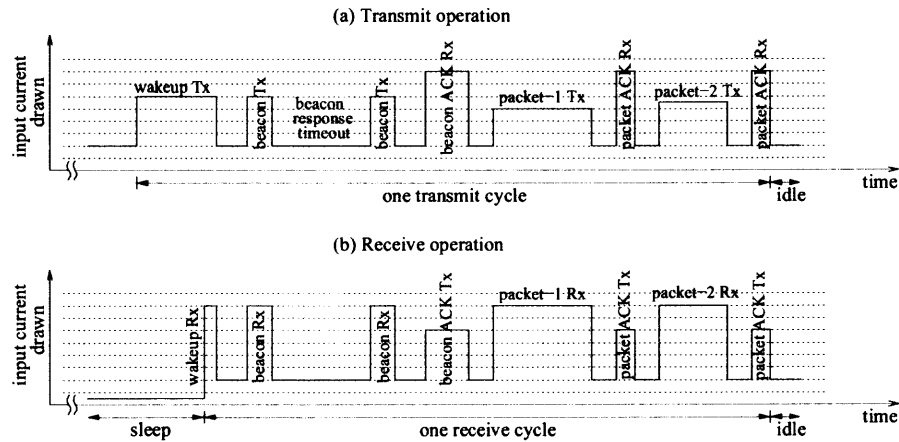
(a) Transmit operation

input current drawn

wakeup Tx

beacon Tx

beacon response timeout

beacon Tx

beacon ACK Rx

packet-1 Tx

packet ACK Rx

packet-2 Tx

packet ACK Rx

one transmit cycle

idle

time

(b) Receive operation

input current drawn

wakeup Rx

beacon Rx

beacon Rx

beacon ACK Tx

packet-1 Rx

packet ACK Tx

packet-2 Rx

packet ACK Tx

sleep

one receive cycle

idle

time